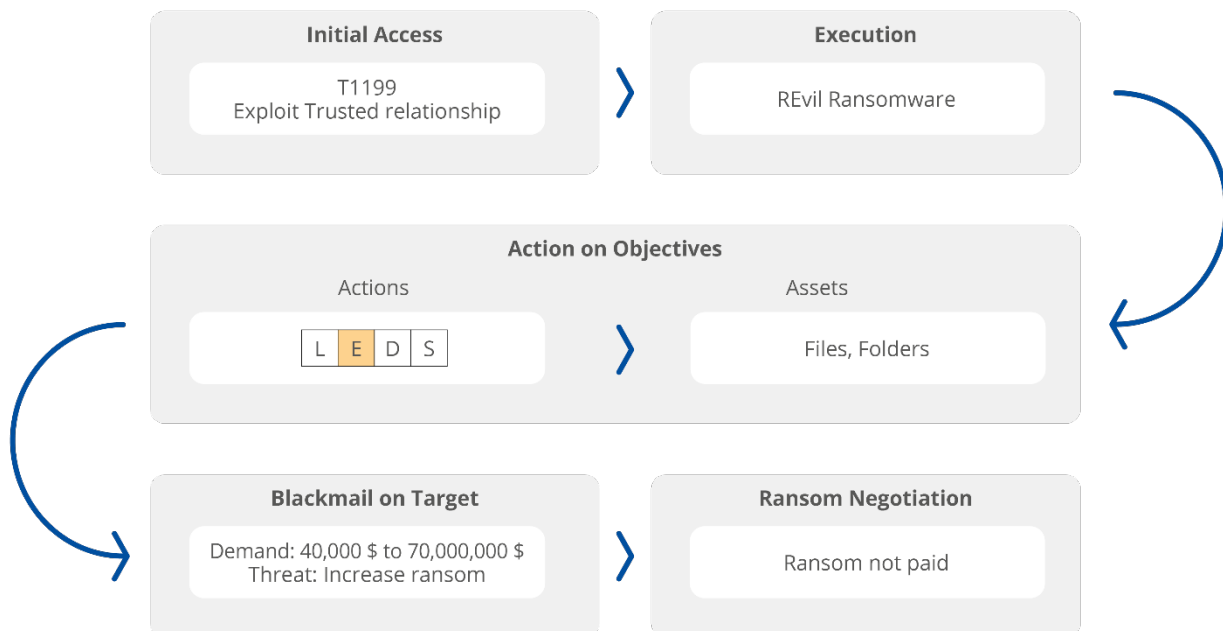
Initial Access

T1199
Exploit Trusted relationship

Execution

REvil Ransomware

Action on Objectives

Actions

| L | E | D | S |
|---|---|---|---|

Assets

Files, Folders

Blackmail on Target

Demand: 40,000 $ to 70,000,000 $
Threat: Increase ransom

Ransom Negotiation

Ransom not paid